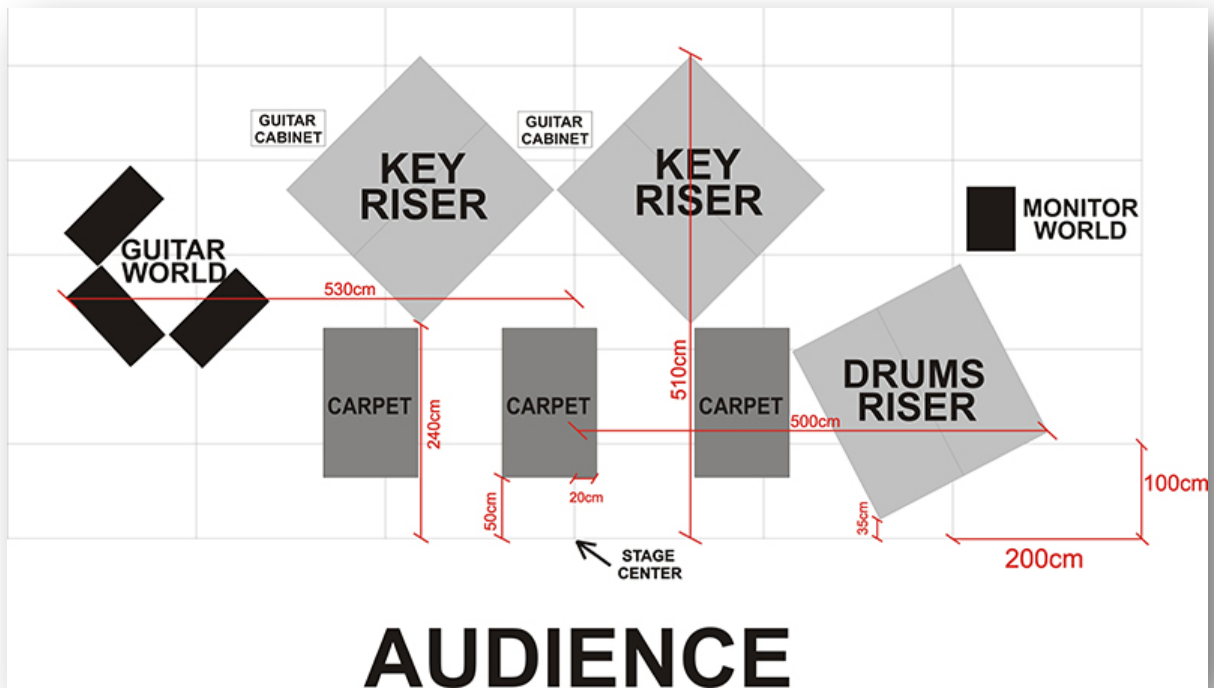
GUITAR CABINET

KEY RISER

GUITAR CABINET

KEY RISER

MONITOR WORLD

GUITAR WORLD

530cm

CARPET

240cm

CARPET

510cm

CARPET

500cm

DRUMS RISER

50cm

20cm

35cm

100cm

200cm

STAGE CENTER

AUDIENCE